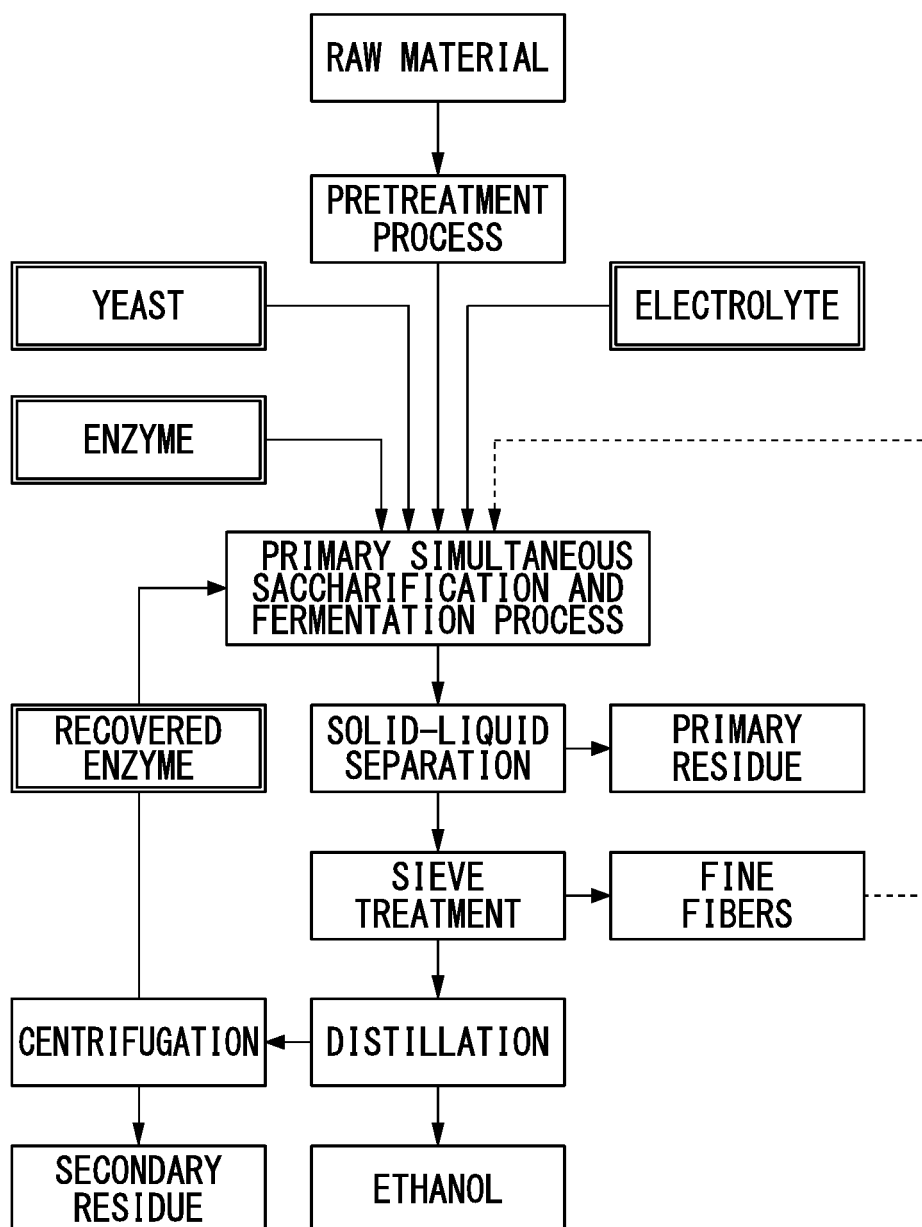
RAW MATERIAL

PRETREATMENT PROCESS

YEAST

ELECTROLYTE

ENZYME

PRIMARY SIMULTANEOUS SACCHARIFICATION AND FERMENTATION PROCESS

RECOVERED ENZYME

SOLID-LIQUID SEPARATION

PRIMARY RESIDUE

SIEVE TREATMENT

FINE FIBERS

CENTRIFUGATION

DISTILLATION

SECONDARY RESIDUE

ETHANOL